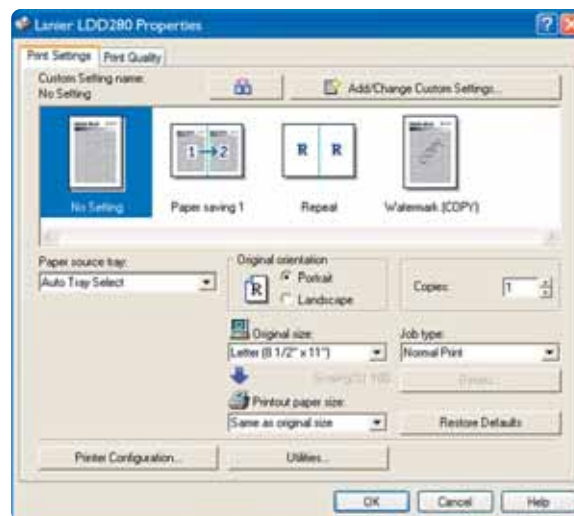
Lanier LDD280 Properties

Print Settings | Print Quality

Custom Setting name:
No Setting

Add/Change Custom Settings...

No Setting
Paper saving 1
Repeat
Watermark (COPY)

Paper source tray:
Auto Tray Select

Original orientation
Portrait
Landscape

Copies: 1

Original size:
Letter (8 1/2" x 11")

Job type:
Normal Print

Scaling(%): 100

Details...

Printout paper size:
Same as original size

Restore Defaults

Printer Configuration...

Utilities...

OK
Cancel
Help